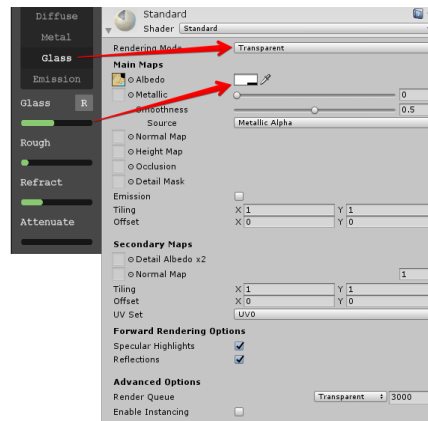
Diffuse
Metal
Glass
Emission
Glass R
Rough
Refract
Attenuate

Standard
Shader Standard
Rendering Mode Transparent
Main Maps
Albedo
Metallic 0
Smoothness 0.5
Source Metallic Alpha
Normal Map
Height Map
Occlusion
Detail Mask
Emission
Tiling X 1 Y 1
Offset X 0 Y 0

Secondary Maps
Detail Albedo x2
Normal Map 1
Tiling X 1 Y 1
Offset X 0 Y 0
UV Set UV0
Forward Rendering Options
Specular Highlights
Reflections
Advanced Options
Render Queue Transparent 3000
Enable Instancing